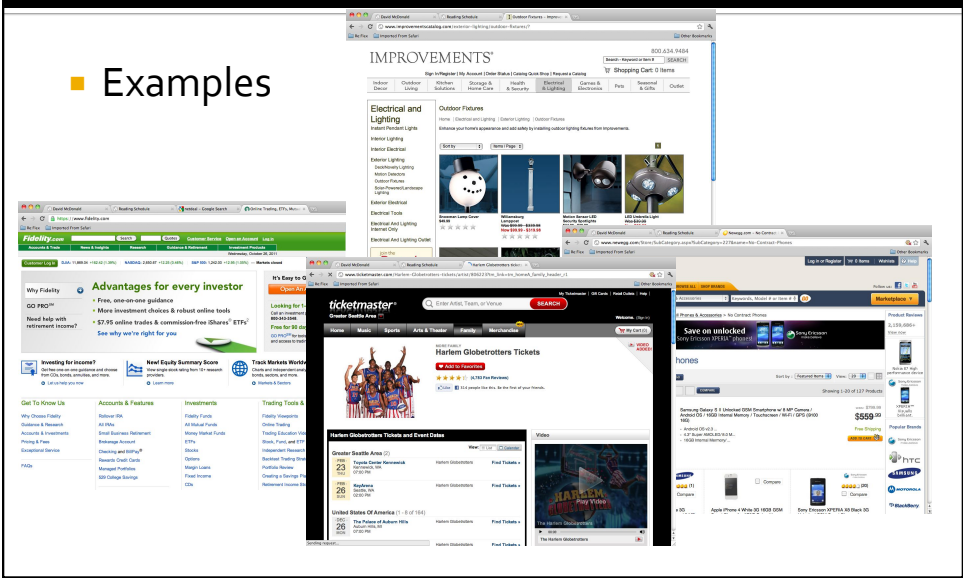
Examples

IMPROVEMENTS

800.634.9484

Shopping Cart: 0 Items

Indoor Decor | Outdoor Living | Kitchen Solutions | Storage & Home Care | Health & Security | Electrical & Lighting | Games & Electronics | Pets | Seasonal & Gifts | Outlet

Electrical and Lighting

Outdoor Fixtures

Instant Pendant Lights

Interior Lighting

Interior Electrical

Exterior Lighting

Exterior Electrical

Electrical Tools

Snowman Lamp Cover

Williamsburg Lamppost

Motion Sensor LED Security Spotlights

LED Umbrella Light

Fidelity.com

Advantages for every investor

Free, one-on-one guidance

More investment choices & robust online tools

$7.95 online trades & commission-free iShares® ETFs

See why we're right for you

Why Fidelity

GO PRO

Need help with retirement income?

Investing for income?

New! Equity Summary Score

Track Markets Worldwide

Get To Know Us

Accounts & Features

Investments

Trading Tools

It's Easy to

Open An

ticketmaster

Greater Seattle Area

SEARCH

Home | Music | Sports | Arts & Theater | Family | Merchandise

Harlem Globetrotters Tickets

Add to Favorites

Harlem Globetrotters Tickets and Event Dates

Greater Seattle Area (2)

FEB 23 THU Toyota Center Kennewick

FEB 26 SUN KeyArena

United States Of America (1 - 8 of 184)

DEC 26 MON The Palace of Auburn Hills

Find Tickets »

Video

newegg.com

Save on unlocked Sony Ericsson XPERIA phones

hones

Showing 1-20 of 127 Products

Samsung Galaxy S II Unlocked GSM Smartphone

$559.99

Free Shipping

Apple iPhone 4 White 3G 16GB GSM

Sony Ericsson XPERIA X8 Black 3G

Compare

Product Reviews

Popular Brands

HTC

SAMSUNG

MOTOROLA

BlackBerry

Marketplace